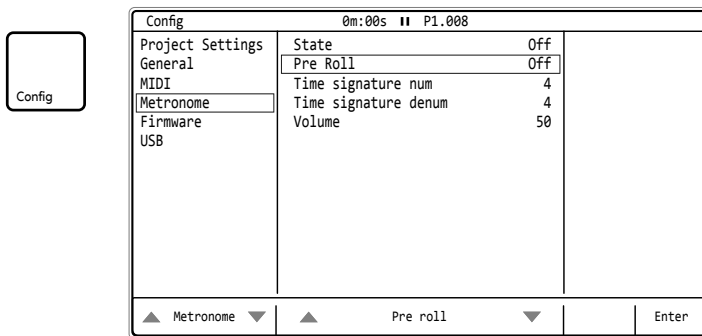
Config

Config 0m:00s ❚❚ P1.008

Project Settings
General
MIDI
Metronome
Firmware
USB

| State | Off |
|---|---|
| Pre Roll | Off |
| Time signature num | 4 |
| Time signature denum | 4 |
| Volume | 50 |

Metronome

Pre roll

Enter